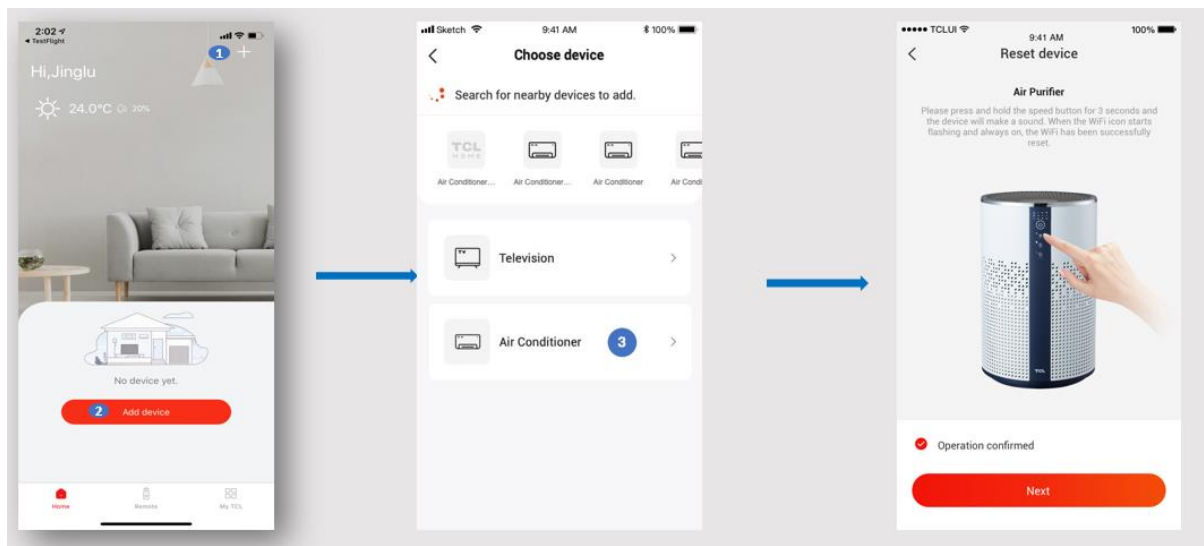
2:02
◂ TestFlight
1 +
Hi,Jinglu
24.0°C 20%
No device yet.
2 Add device
Home Remote My TCL

Sketch 9:41 AM 100%
Choose device
Search for nearby devices to add.
TCL HOME
Air Conditioner... Air Conditioner... Air Conditioner Air Condi
Television
Air Conditioner 3

TCLUI 9:41 AM 100%
Reset device
Air Purifier
Please press and hold the speed button for 3 seconds and the device will make a sound. When the WiFi icon starts flashing and always on, the WiFi has been successfully reset.
TCL
Operation confirmed
Next